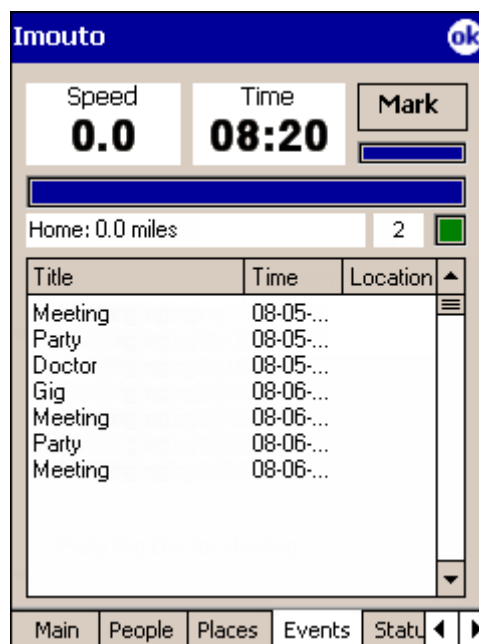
Imouto

ok

Speed
0.0

Time
08:20

Mark

Home: 0.0 miles

2

| Title | Time | Location |
|---|---|---|
| Meeting | 08-05-... | |
| Party | 08-05-... | |
| Doctor | 08-05-... | |
| Gig | 08-06-... | |
| Meeting | 08-06-... | |
| Party | 08-06-... | |
| Meeting | 08-06-... | |

Main | People | Places | Events | Statu